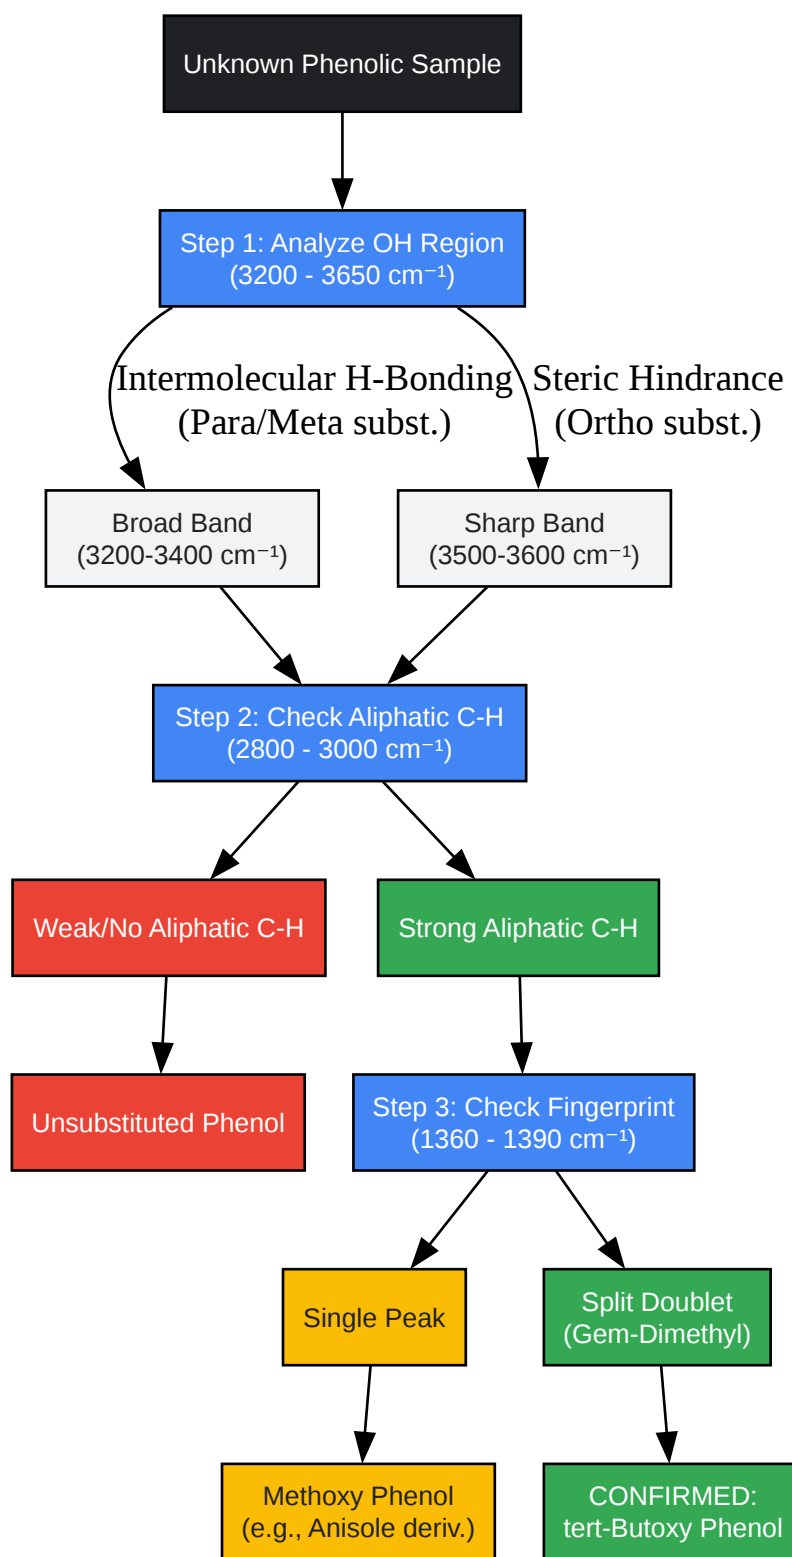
Unknown Phenolic Sample

Step 1: Analyze OH Region (3200 - 3650 cm⁻¹)

Intermolecular H-Bonding (Para/Meta subst.)

Steric Hindrance (Ortho subst.)

Broad Band (3200-3400 cm⁻¹)

Sharp Band (3500-3600 cm⁻¹)

Step 2: Check Aliphatic C-H (2800 - 3000 cm⁻¹)

Weak/No Aliphatic C-H

Strong Aliphatic C-H

Unsubstituted Phenol

Step 3: Check Fingerprint (1360 - 1390 cm⁻¹)

Single Peak

Split Doublet (Gem-Dimethyl)

Methoxy Phenol (e.g., Anisole deriv.)

CONFIRMED: tert-Butoxy Phenol